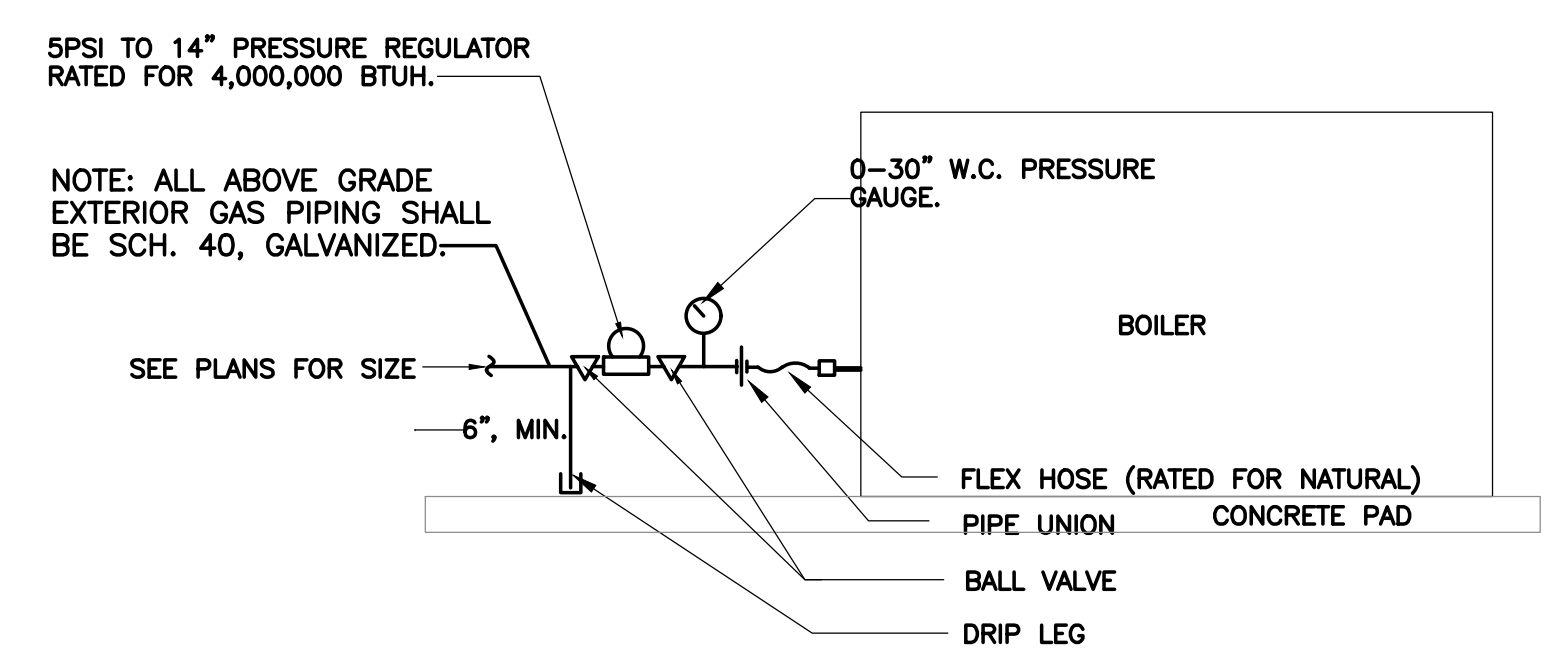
5PSI TO 14" PRESSURE REGULATOR RATED FOR 4,000,000 BTUH.

NOTE: ALL ABOVE GRADE EXTERIOR GAS PIPING SHALL BE SCH. 40, GALVANIZED.

0–30" W.C. PRESSURE GAUGE.

BOILER

SEE PLANS FOR SIZE

6", MIN.

FLEX HOSE (RATED FOR NATURAL)

PIPE UNION

CONCRETE PAD

BALL VALVE

DRIP LEG